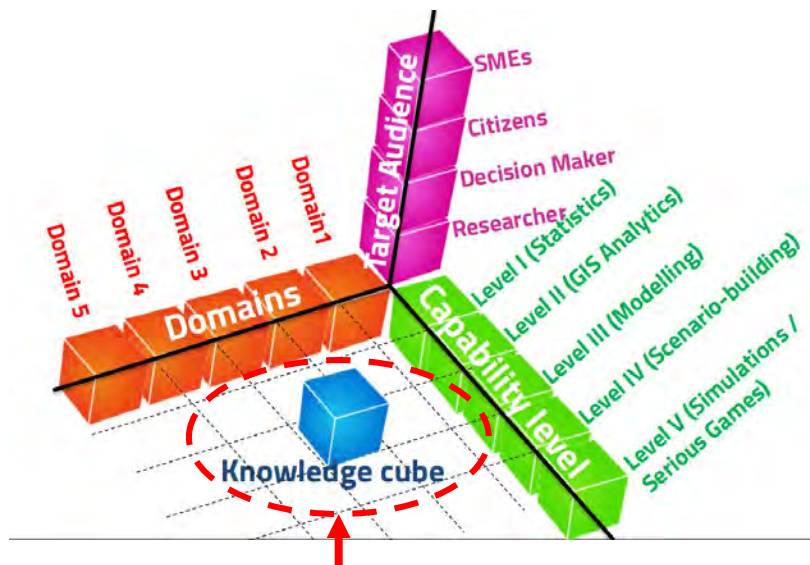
Target Audience

SMEs

Citizens

Decision Maker

Researcher

Domain 5

Domain 4

Domain 3

Domain 2

Domain 1

Domains

Capability level

Level I (Statistics)

Level II (GIS Analytics)

Level III (Modelling)

Level IV (Scenario-building)

Level V (Simulations / Serious Games)

Knowledge cube